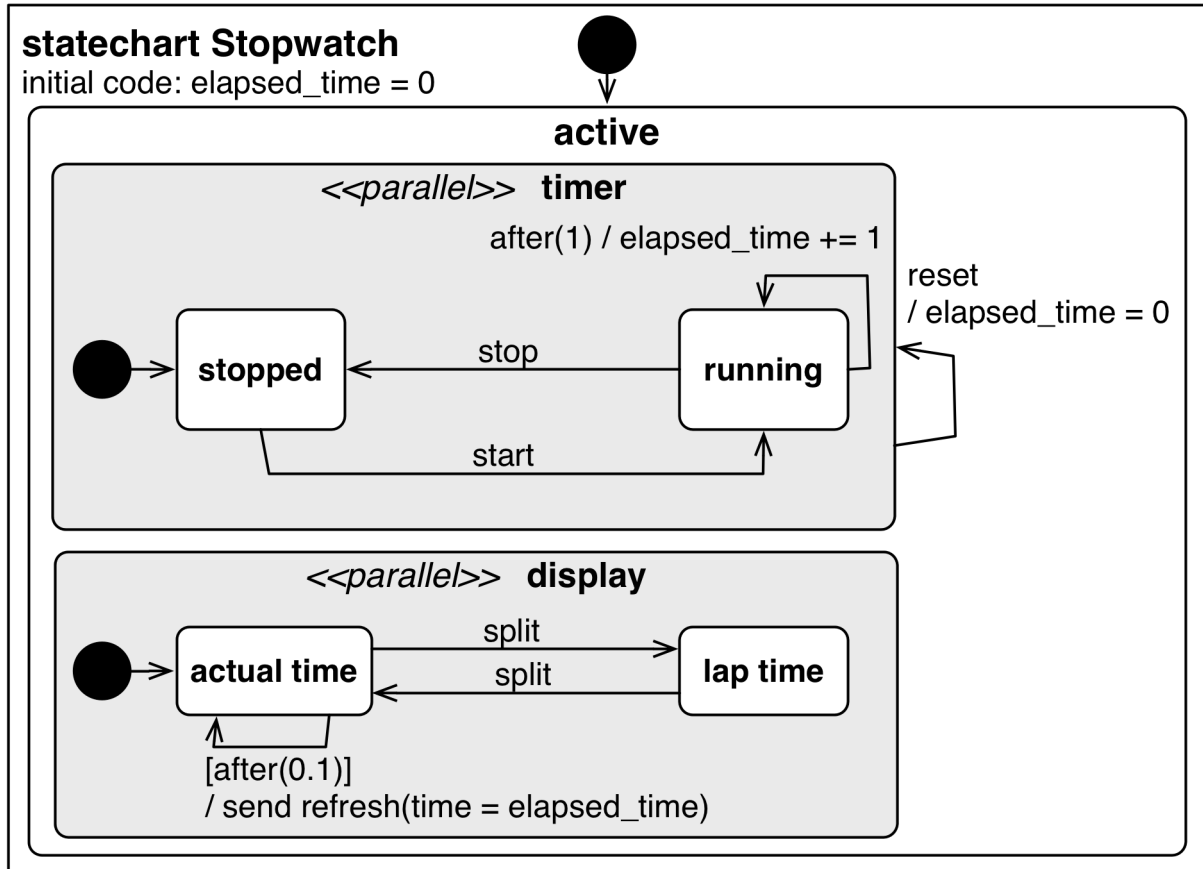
statechart Stopwatch
initial code: elapsed_time = 0

active

<<parallel>> timer

after(1) / elapsed_time += 1

reset
/ elapsed_time = 0

stopped

stop

running

start

<<parallel>> display

split

actual time

split

lap time

[after(0.1)]
/ send refresh(time = elapsed_time)